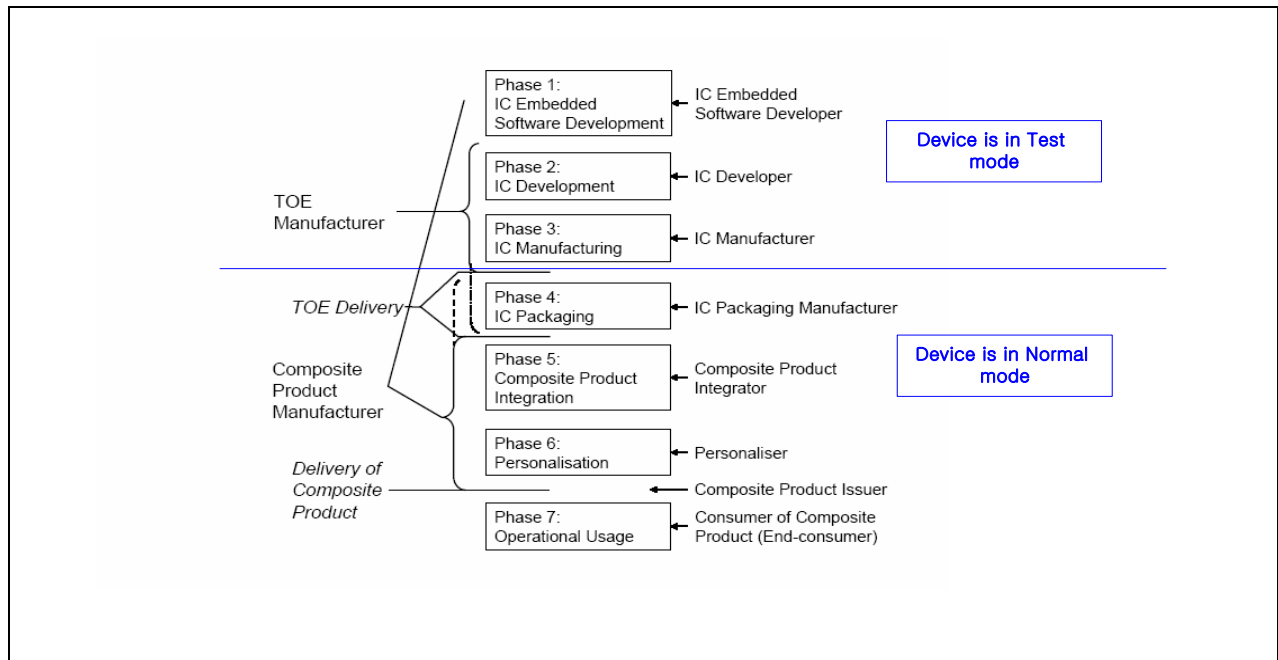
Phase 1:
IC Embedded
Software Development

IC Embedded
Software Developer

Device is in Test mode

Phase 2:
IC Development

IC Developer

TOE
Manufacturer

Phase 3:
IC Manufacturing

IC Manufacturer

TOE Delivery

Phase 4:
IC Packaging

IC Packaging Manufacturer

Composite
Product
Manufacturer

Phase 5:
Composite Product
Integration

Composite Product
Integrator

Device is in Normal mode

Phase 6:
Personalisation

Personaliser

Delivery of
Composite
Product

Composite Product Issuer

Phase 7:
Operational Usage

Consumer of Composite
Product (End-consumer)